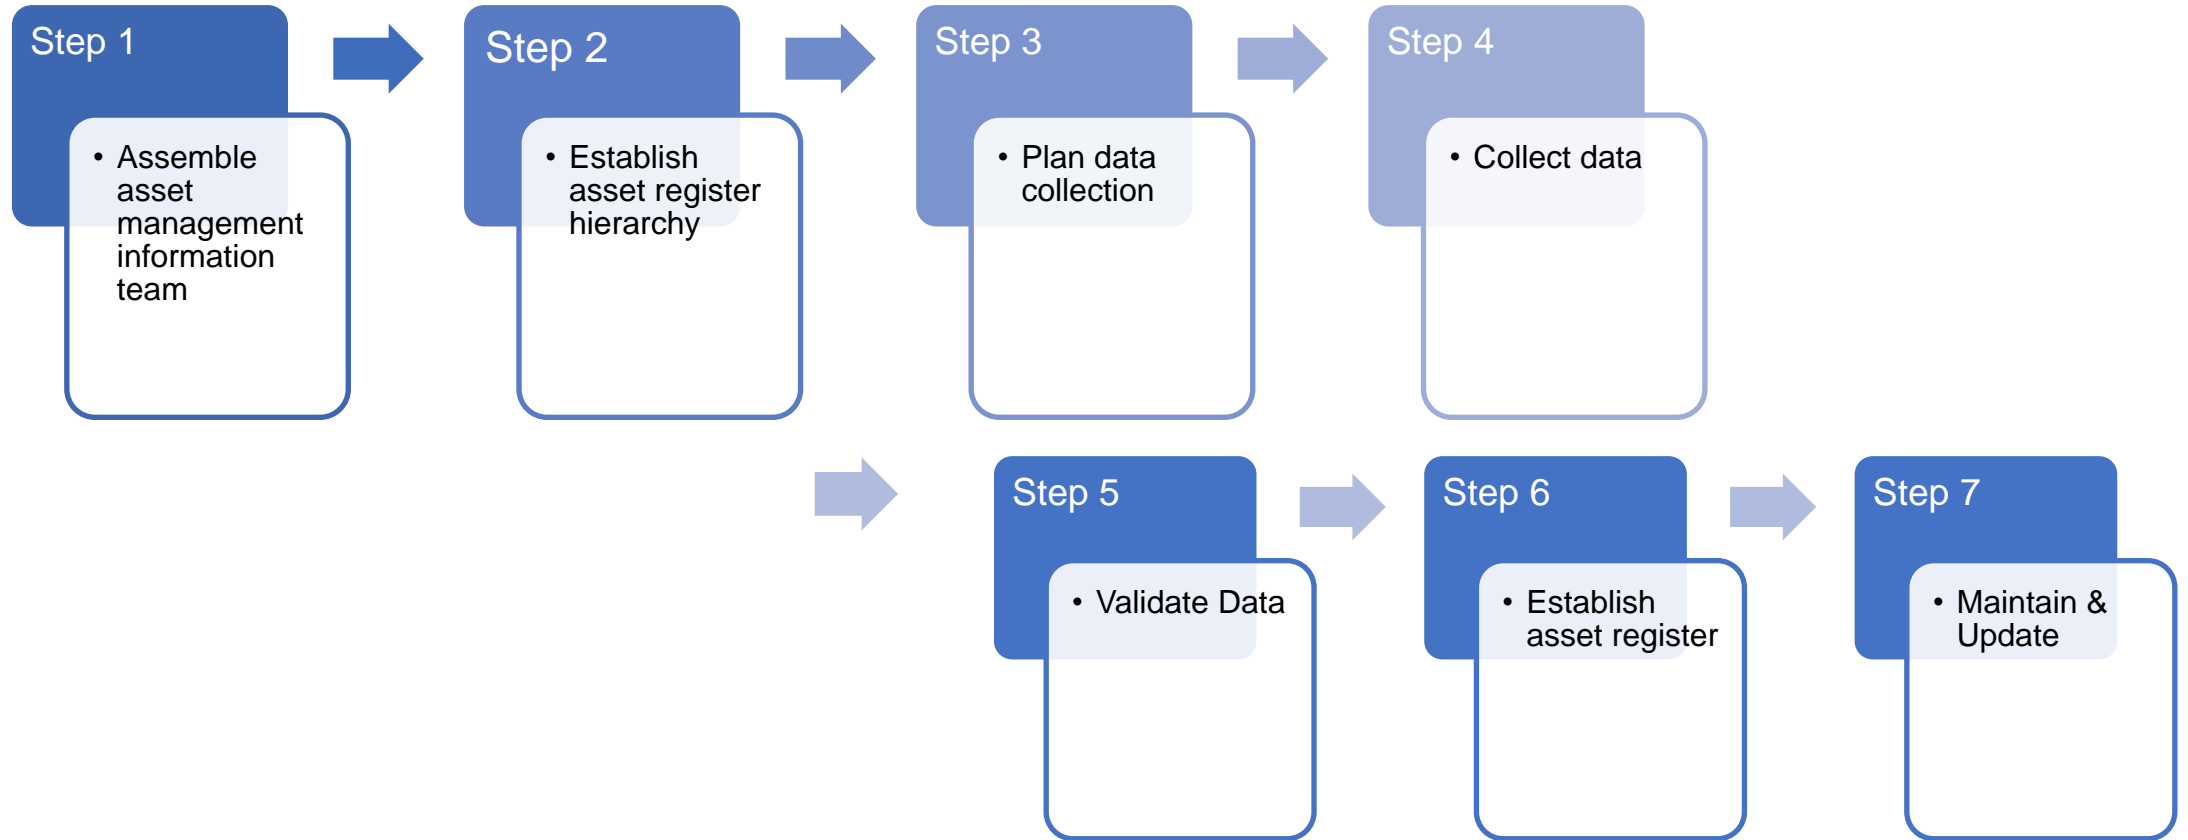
Step 1

• Assemble asset management information team

Step 2

• Establish asset register hierarchy

Step 3

• Plan data collection

Step 4

• Collect data

Step 5

• Validate Data

Step 6

• Establish asset register

Step 7

• Maintain & Update